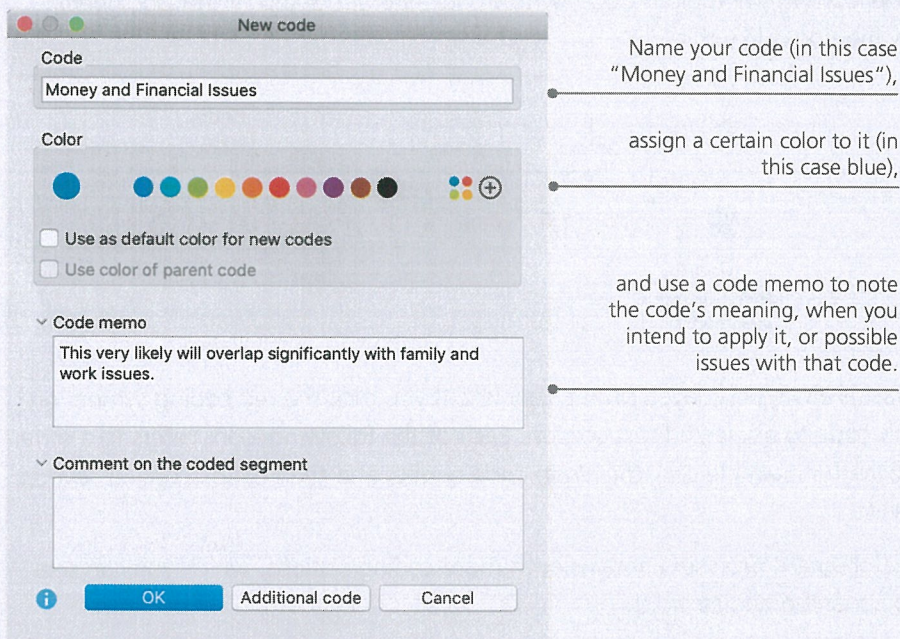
New code

Code

Money and Financial Issues

Color

Use as default color for new codes

Use color of parent code

Code memo

This very likely will overlap significantly with family and work issues.

Comment on the coded segment

OK

Additional code

Cancel

Name your code (in this case "Money and Financial Issues"),

assign a certain color to it (in this case blue),

and use a code memo to note the code's meaning, when you intend to apply it, or possible issues with that code.